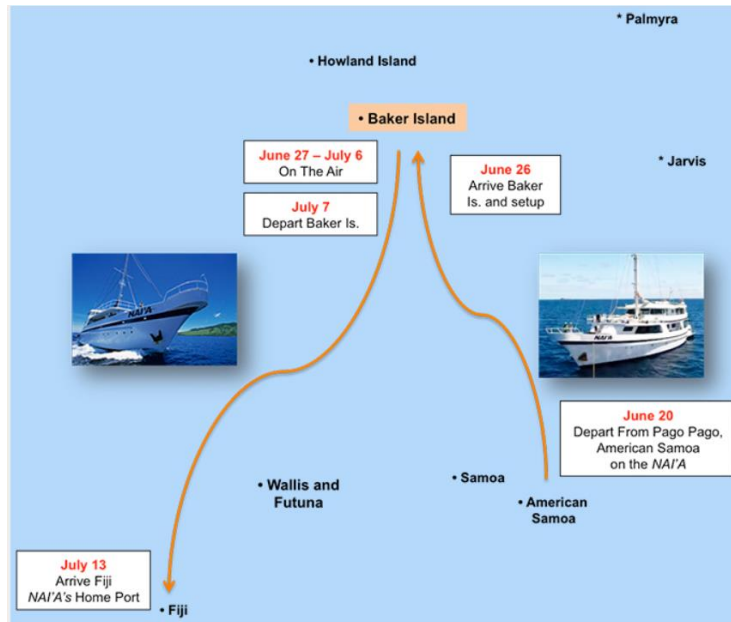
* Palmyra

• Howland Island

• Baker Island

June 27 – July 6
On The Air

July 7
Depart Baker Is.

June 26
Arrive Baker Is. and setup

* Jarvis

NAI'A

NAI'A

June 20
Depart From Pago Pago, American Samoa on the NAI'A

• Wallis and Futuna

• Samoa

• American Samoa

July 13
Arrive Fiji
NAI'A's Home Port

• Fiji